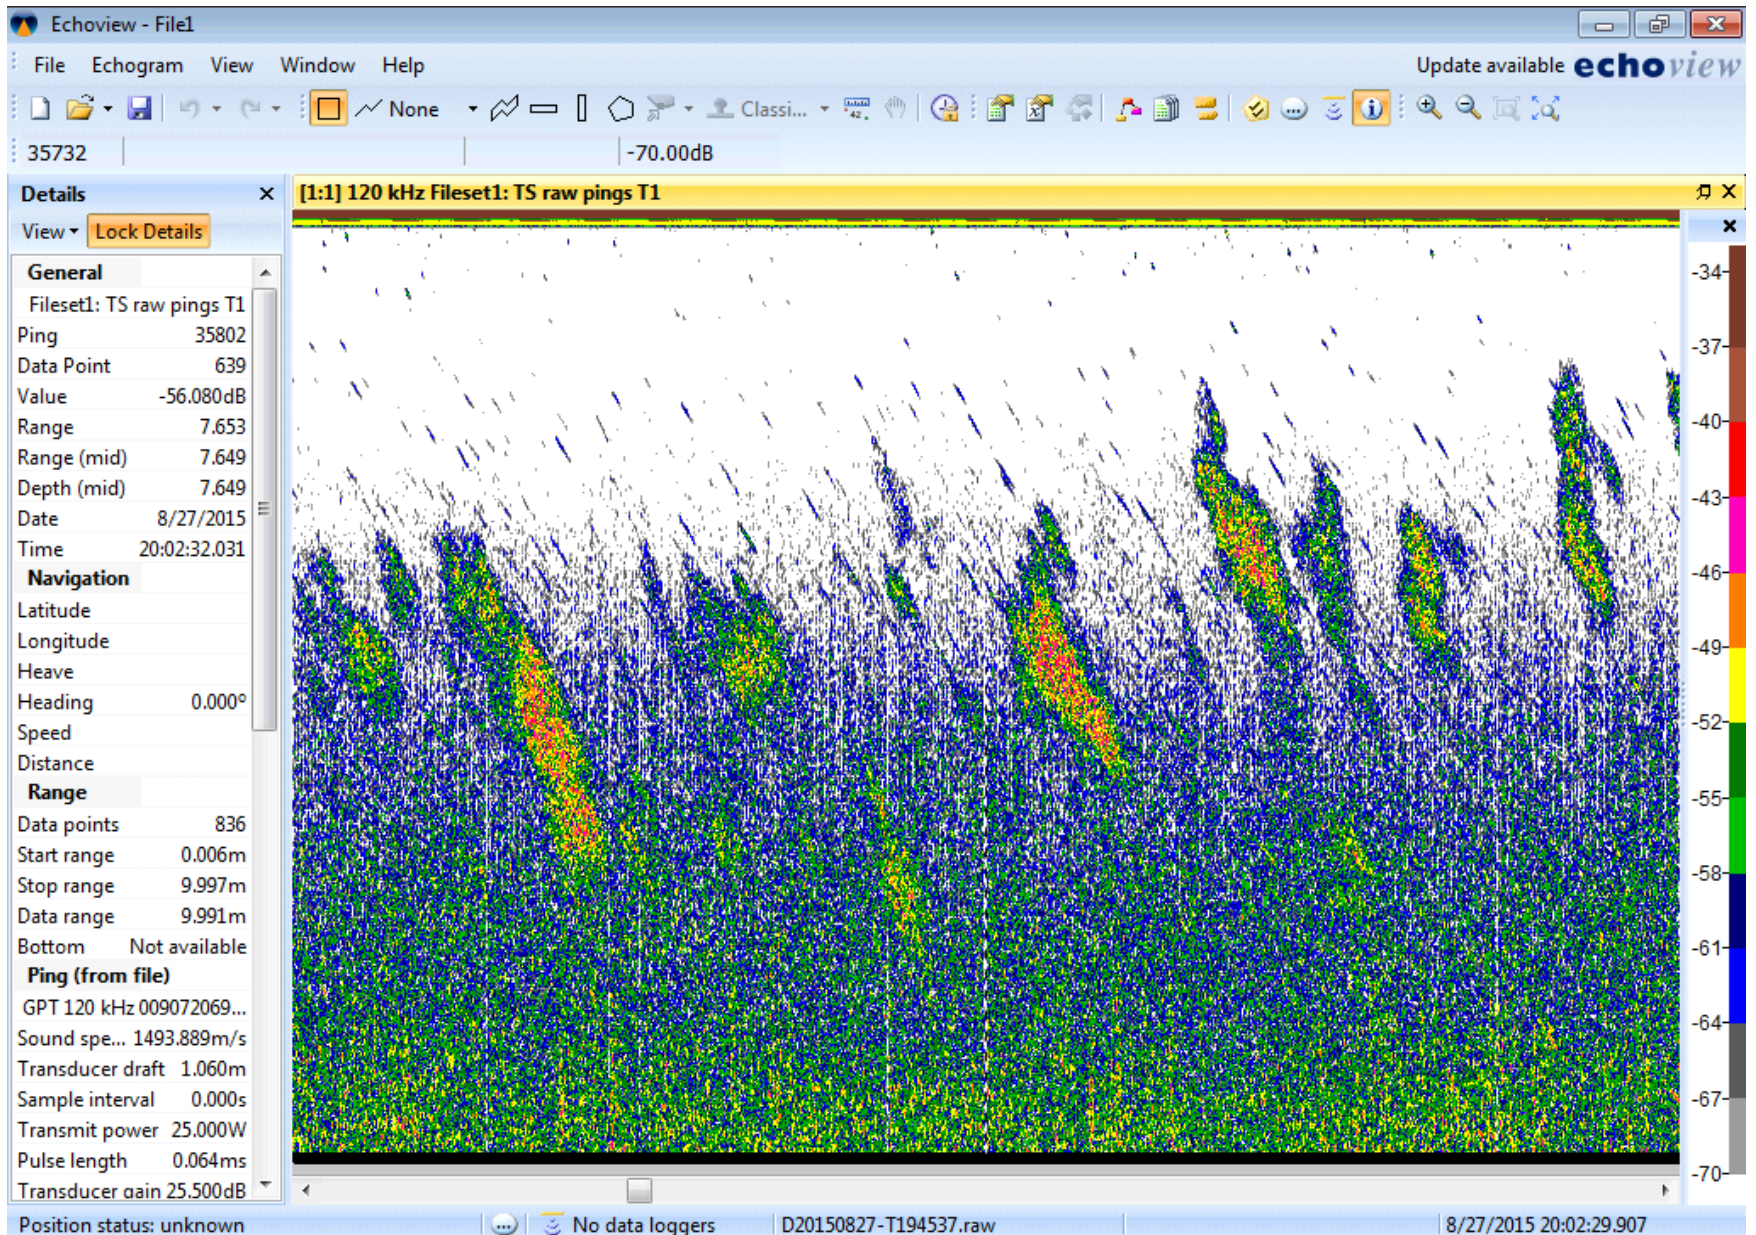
Echoview - File1

File Echogram View Window Help

Update available echoview

None Classi...

35732 -70.00dB

Details

View Lock Details

| General | |
|---|---|
| Fileset1: TS raw pings T1 | |
| Ping | 35802 |
| Data Point | 639 |
| Value | -56.080dB |
| Range | 7.653 |
| Range (mid) | 7.649 |
| Depth (mid) | 7.649 |
| Date | 8/27/2015 |
| Time | 20:02:32.031 |
| Navigation | |
| Latitude | |
| Longitude | |
| Heave | |
| Heading | 0.000° |
| Speed | |
| Distance | |
| Range | |
| Data points | 836 |
| Start range | 0.006m |
| Stop range | 9.997m |
| Data range | 9.991m |
| Bottom | Not available |
| Ping (from file) | |
| GPT 120 kHz 009072069... | |
| Sound spe... | 1493.889m/s |
| Transducer draft | 1.060m |
| Sample interval | 0.000s |
| Transmit power | 25.000W |
| Pulse length | 0.064ms |
| Transducer gain | 25.500dB |

[1:1] 120 kHz Fileset1: TS raw pings T1

-34
-37
-40
-43
-46
-49
-52
-55
-58
-61
-64
-67
-70

Position status: unknown No data loggers D20150827-T194537.raw 8/27/2015 20:02:29.907